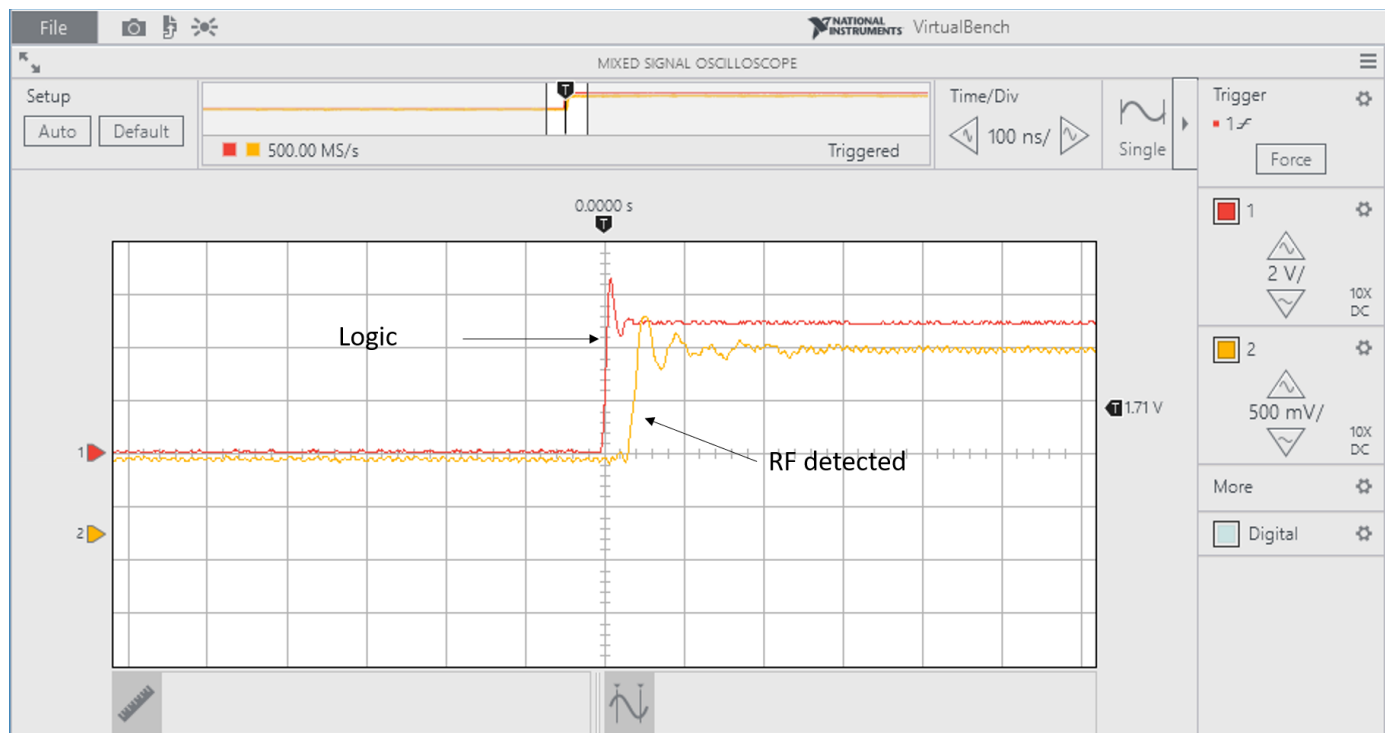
File

NATIONAL INSTRUMENTS VirtualBench

MIXED SIGNAL OSCILLOSCOPE

Setup
Auto
Default

T

500.00 MS/s
Triggered

Time/Div
100 ns/

Single

Trigger
1
Force

0.0000 s
T

Logic

RF detected

1.71 V

1
2

1
2 V/
10X
DC

2
500 mV/
10X
DC

More

Digital